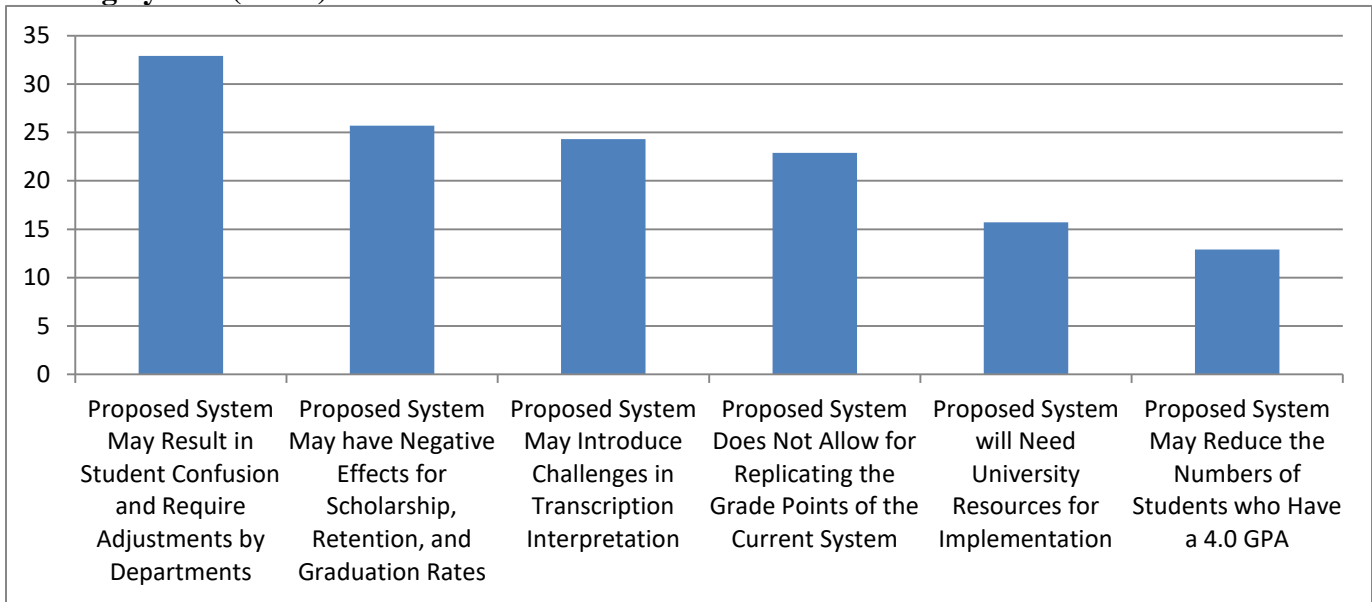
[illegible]

35
30
25
20
15
10
5
0

Proposed System May Result in Student Confusion and Require Adjustments by Departments

Proposed System May have Negative Effects for Scholarship, Retention, and Graduation Rates

Proposed System May Introduce Challenges in Transcription Interpretation

Proposed System Does Not Allow for Replicating the Grade Points of the Current System

Proposed System will Need University Resources for Implementation

Proposed System May Reduce the Numbers of Students who Have a 4.0 GPA